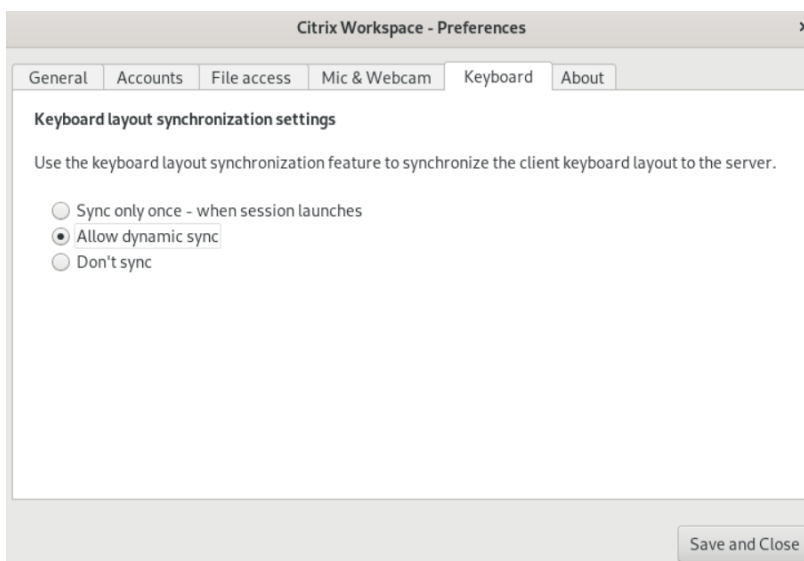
Citrix Workspace - Preferences

General | Accounts | File access | Mic & Webcam | Keyboard | About

Keyboard layout synchronization settings

Use the keyboard layout synchronization feature to synchronize the client keyboard layout to the server.

Sync only once - when session launches
Allow dynamic sync
Don't sync

Save and Close